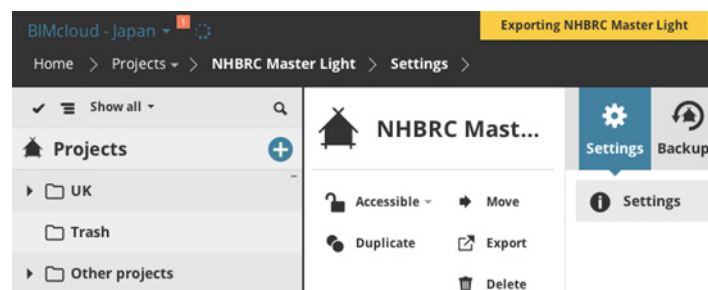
BIMcloud - Japan 1

Exporting NHBRC Master Light

Home > Projects > NHBRC Master Light > Settings >

Show all

Projects

UK

Trash

Other projects

NHBRC Mast...

Accessible

Move

Duplicate

Export

Delete

Settings

Backup

Settings